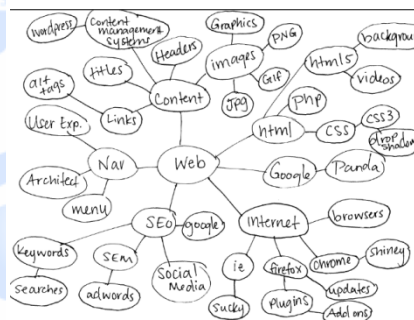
wordpress
Content management Systems
Graphics
PNG
Headers
images
html5
backgrou
titles
alt tags
Content
GIF
videos
JPG
php
User Exp.
Links
html
CSS
CSS3
drop shadow
Nav
Web
Google
Panda
Architect
menu
SEO
google
Internet
browsers
Keywords
SEM
Social Media
ie
firefox
chrome
shiney
searches
adwords
sucky
plugins
updates
Add ons